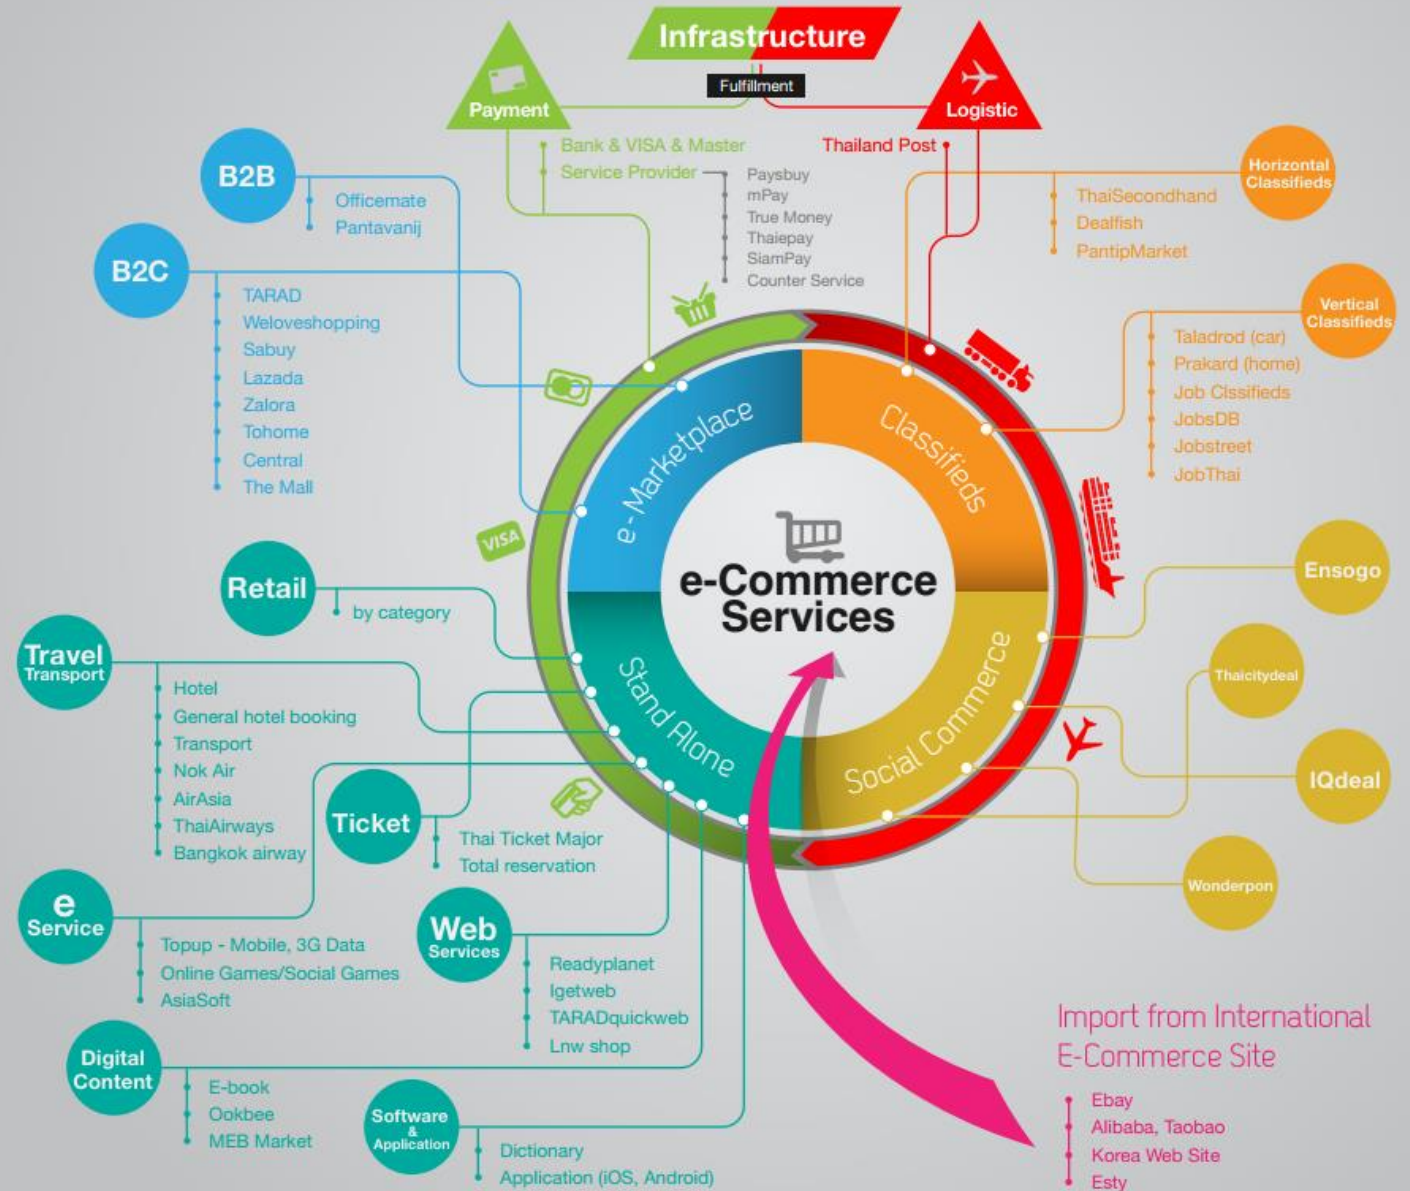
Infrastructure

Fulfillment

Payment

Logistic

Bank & VISA & Master

Service Provider

Paysbuy
mPay
True Money
Thaiepay
SiamPay
Counter Service

Thailand Post

B2B

Officemate
Pantavanij

B2C

TARAD
Weloveshopping
Sabuy
Lazada
Zalora
Tohome
Central
The Mall

Horizontal Classifieds

ThaiSecondhand
Dealfish
PantipMarket

Vertical Classifieds

Taladrod (car)
Prakard (home)
Job Clssifieds
JobsDB
Jobstreet
JobThai

e-Marketplace

Classifieds

Stand Alone

Social Commerce

e-Commerce Services

VISA

Retail

by category

Travel Transport

Hotel
General hotel booking
Transport
Nok Air
AirAsia
ThaiAirways
Bangkok airway

Ticket

Thai Ticket Major
Total reservation

e Service

Topup - Mobile, 3G Data
Online Games/Social Games
AsiaSoft

Web Services

Readyplanet
Igetweb
TARADquickweb
Lnw shop

Digital Content

E-book
Ookbee
MEB Market

Software & Application

Dictionary
Application (iOS, Android)

Ensogo

Thaicitydeal

IQdeal

Wonderpon

Import from International E-Commerce Site

Ebay
Alibaba, Taobao
Korea Web Site
Esty